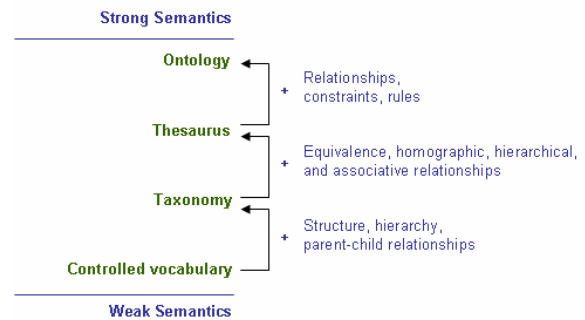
Strong Semantics

Ontology

+ Relationships, constraints, rules

Thesaurus

+ Equivalence, homographic, hierarchical, and associative relationships

Taxonomy

+ Structure, hierarchy, parent-child relationships

Controlled vocabulary

Weak Semantics